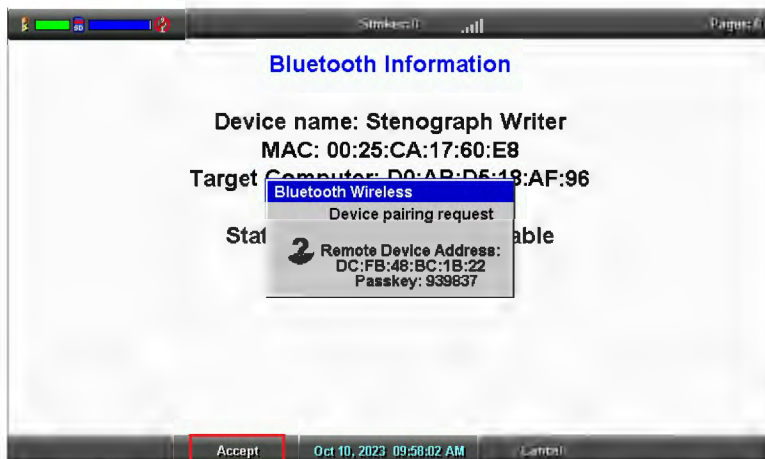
SD

Strokes: 0

Pages: 0

Bluetooth Information

Device name: Stenograph Writer
MAC: 00:25:CA:17:60:E8
Target Computer: D0:AB:D5:18:AF:96

Stat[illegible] able

Bluetooth Wireless
Device pairing request

Remote Device Address:
DC:FB:48:BC:1B:22
Passkey: 939837

Accept

Oct 10, 2023 09:58:02 AM

Cancel